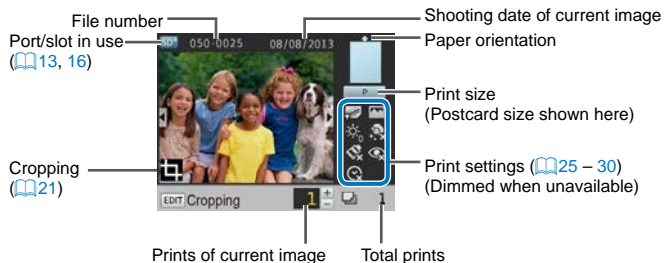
File number

Port/slot in use (13, 16)

Shooting date of current image

Paper orientation

Print size (Postcard size shown here)

Print settings (25 – 30) (Dimmed when unavailable)

Cropping (21)

SD 050-0025 08/08/2013

P

EDIT Cropping 1 + − 1

Prints of current image

Total prints